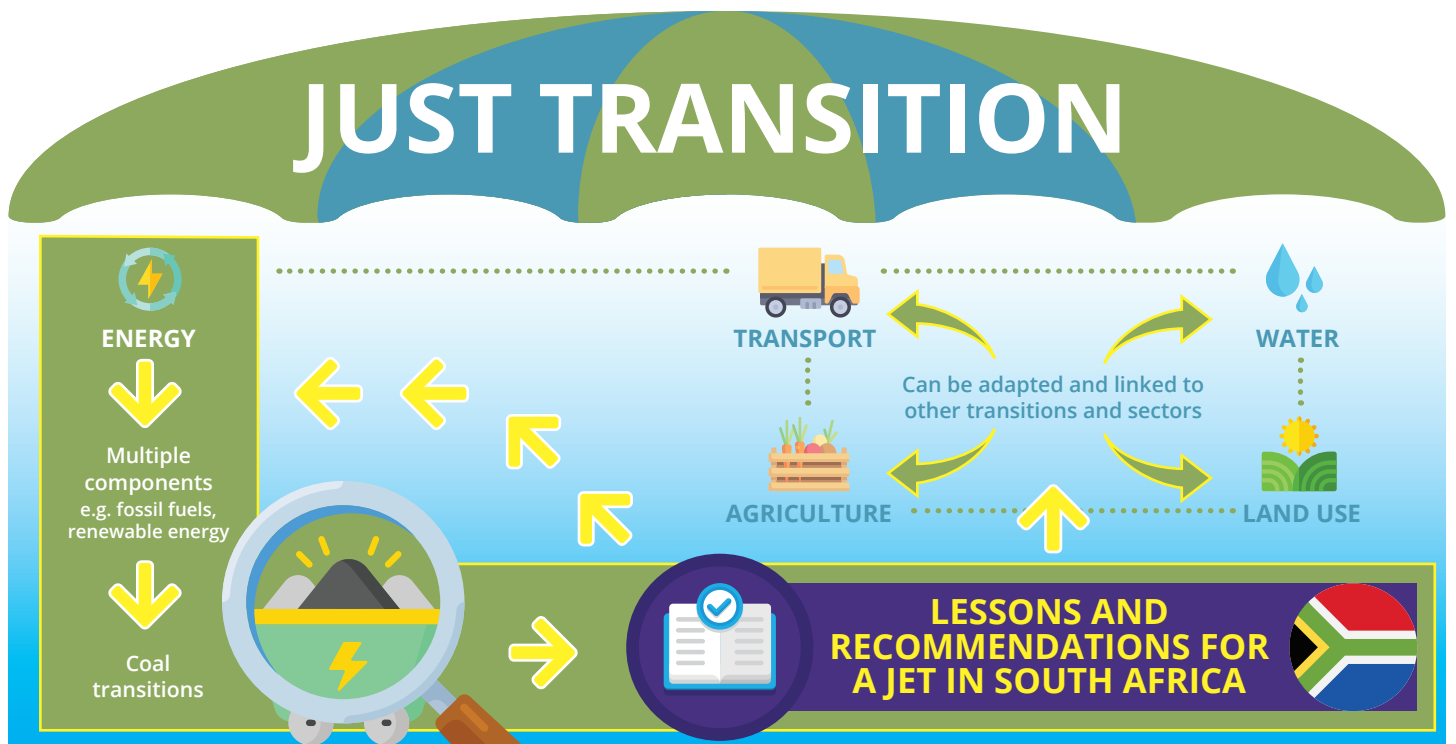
JUST TRANSITION

ENERGY

Multiple components
e.g. fossil fuels, renewable energy

Coal transitions

TRANSPORT

WATER

Can be adapted and linked to other transitions and sectors

AGRICULTURE

LAND USE

LESSONS AND RECOMMENDATIONS FOR A JET IN SOUTH AFRICA